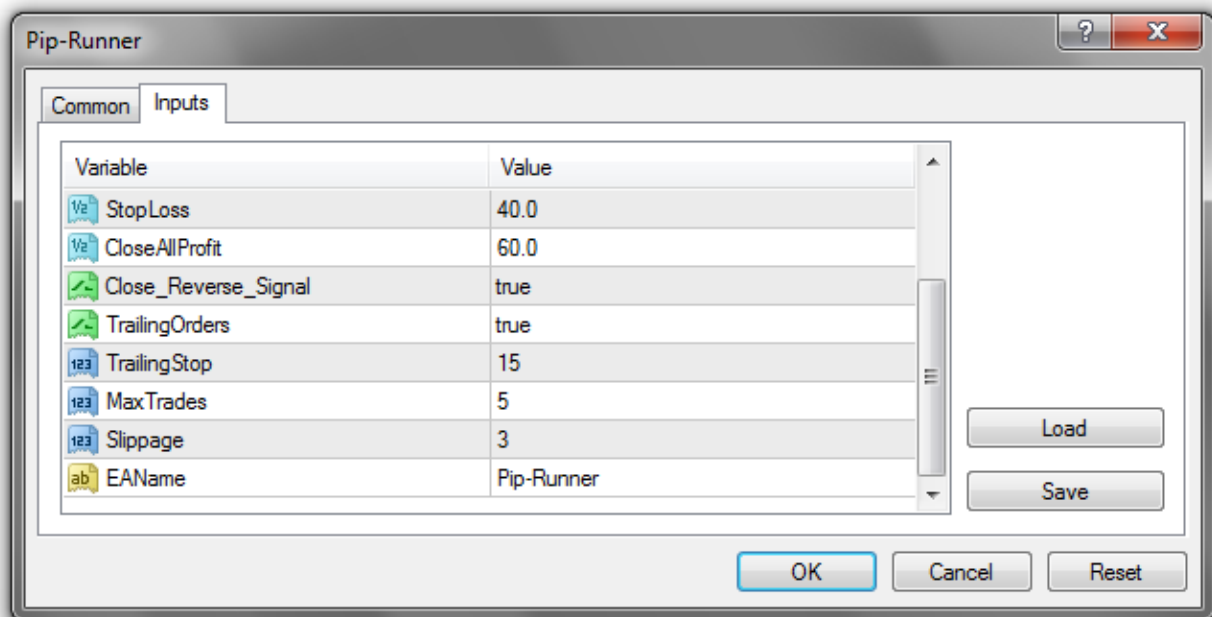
Pip-Runner

Common | Inputs

| Variable | Value |
|---|---|
| StopLoss | 40.0 |
| CloseAllProfit | 60.0 |
| Close_Reverse_Signal | true |
| TrailingOrders | true |
| TrailingStop | 15 |
| MaxTrades | 5 |
| Slippage | 3 |
| EAName | Pip-Runner |

Load
Save

OK
Cancel
Reset